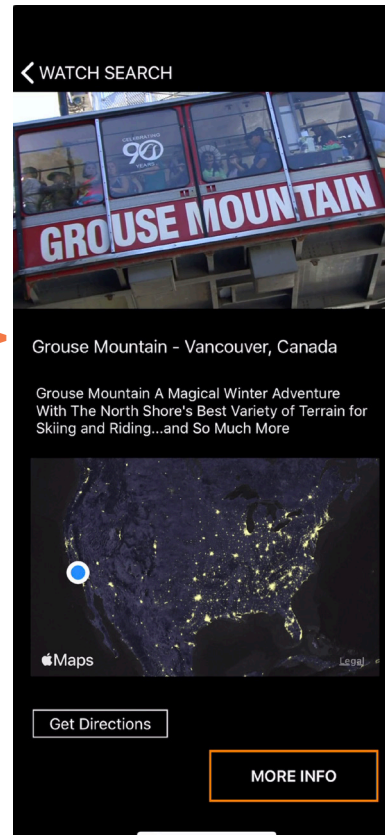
WATCH SEARCH

CELEBRATING 90 YEARS

GROUSE MOUNTAIN

Grouse Mountain - Vancouver, Canada

Grouse Mountain A Magical Winter Adventure With The North Shore's Best Variety of Terrain for Skiing and Riding...and So Much More

Maps

Legal

Get Directions

MORE INFO